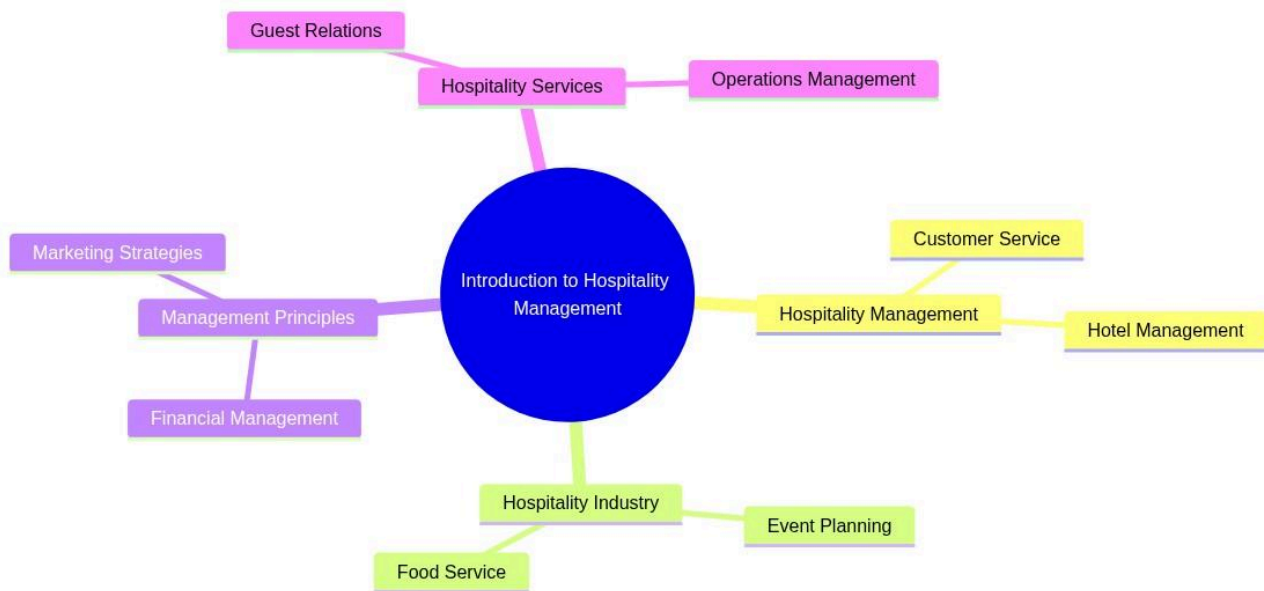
Guest Relations

Hospitality Services

Operations Management

Marketing Strategies

Management Principles

Financial Management

Introduction to Hospitality Management

Customer Service

Hospitality Management

Hotel Management

Hospitality Industry

Event Planning

Food Service